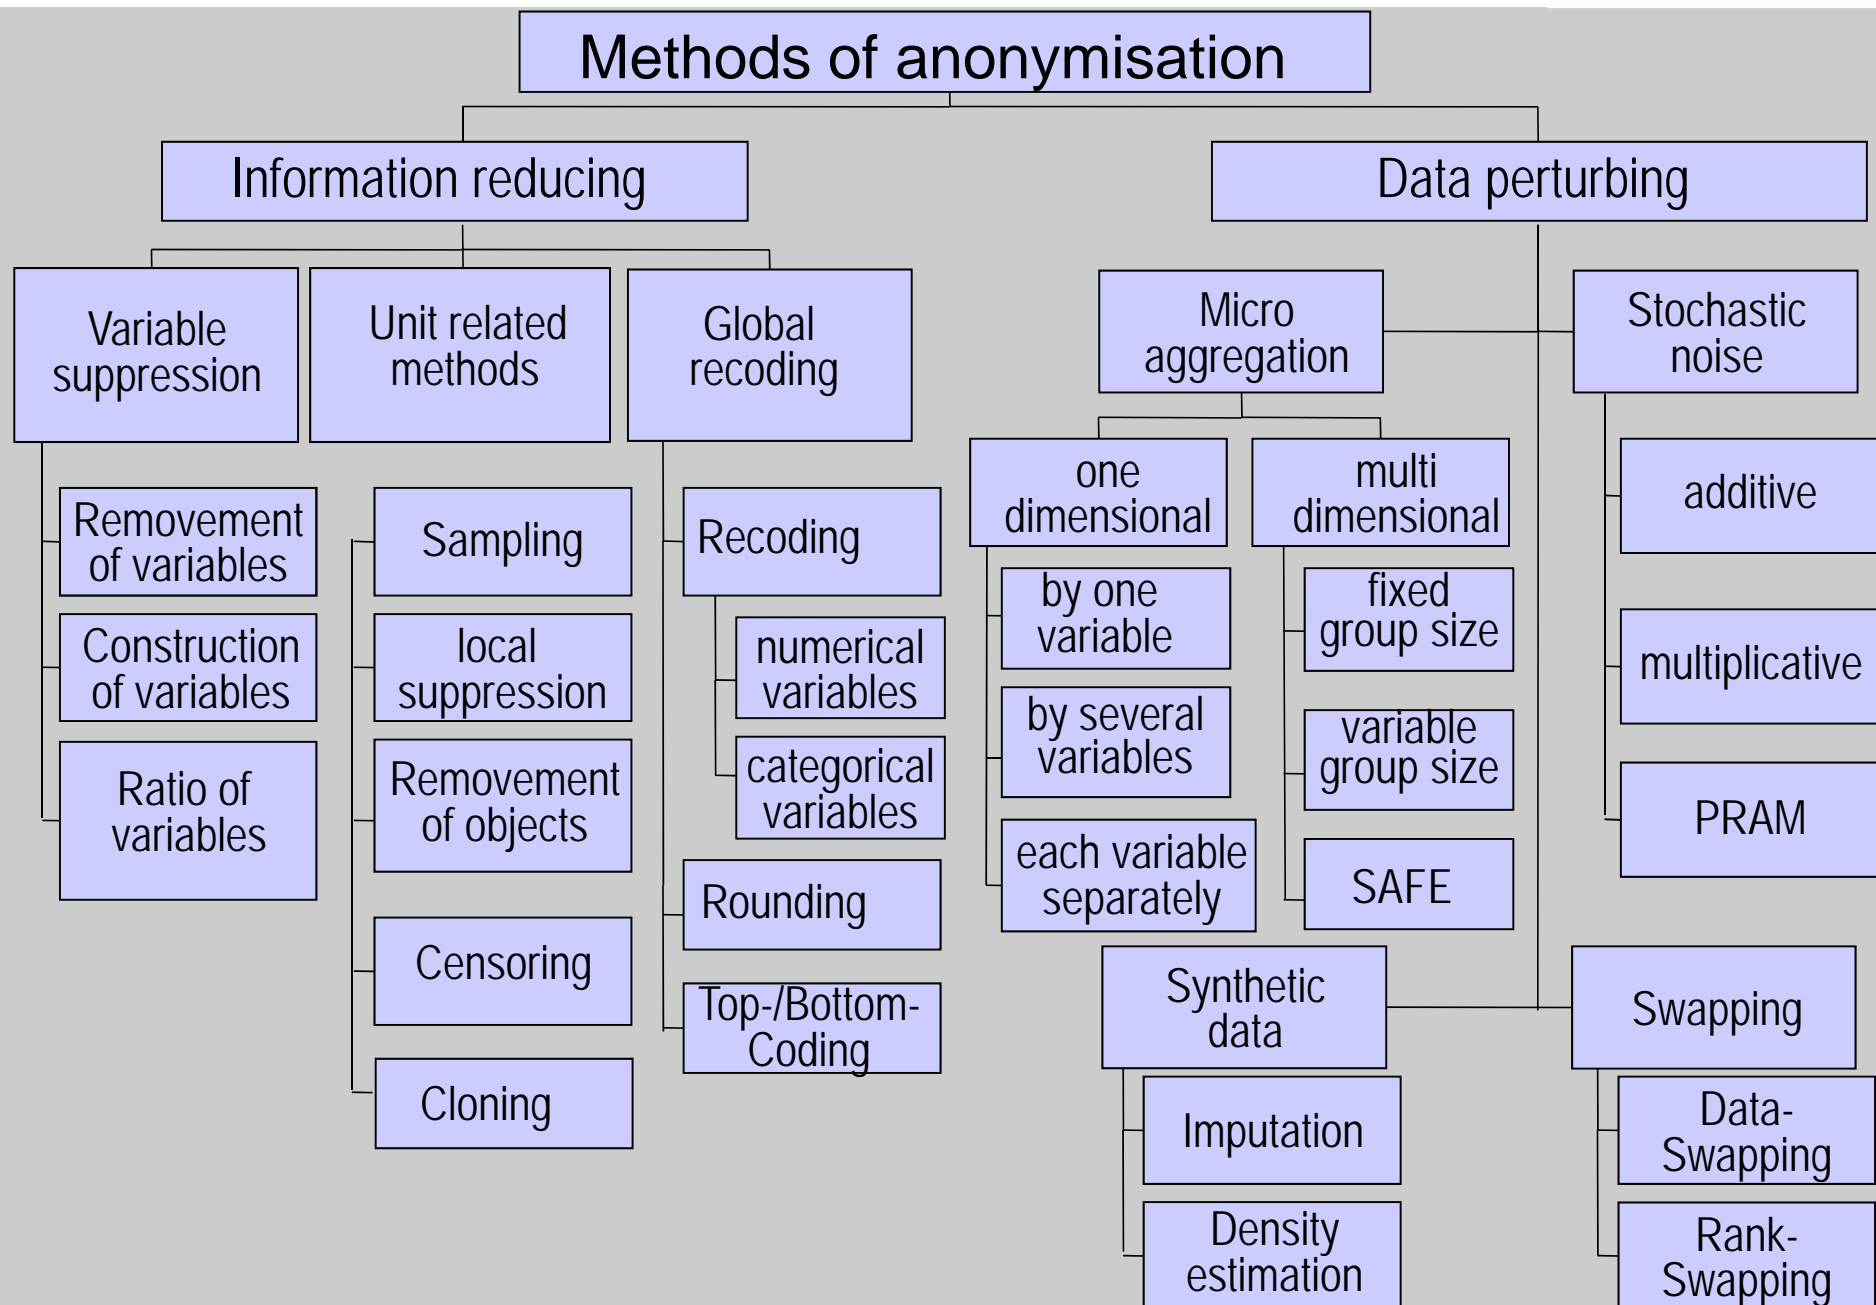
Methods of anonymisation

Information reducing

Data perturbing

Variable suppression

Removement of variables

Construction of variables

Ratio of variables

Unit related methods

Sampling

local suppression

Removement of objects

Censoring

Cloning

Global recoding

Recoding

numerical variables

categorical variables

Rounding

Top-/Bottom-Coding

Micro aggregation

one dimensional

by one variable

by several variables

each variable separately

multi dimensional

fixed group size

variable group size

SAFE

Stochastic noise

additive

multiplicative

PRAM

Synthetic data

Imputation

Density estimation

Swapping

Data-Swapping

Rank-Swapping